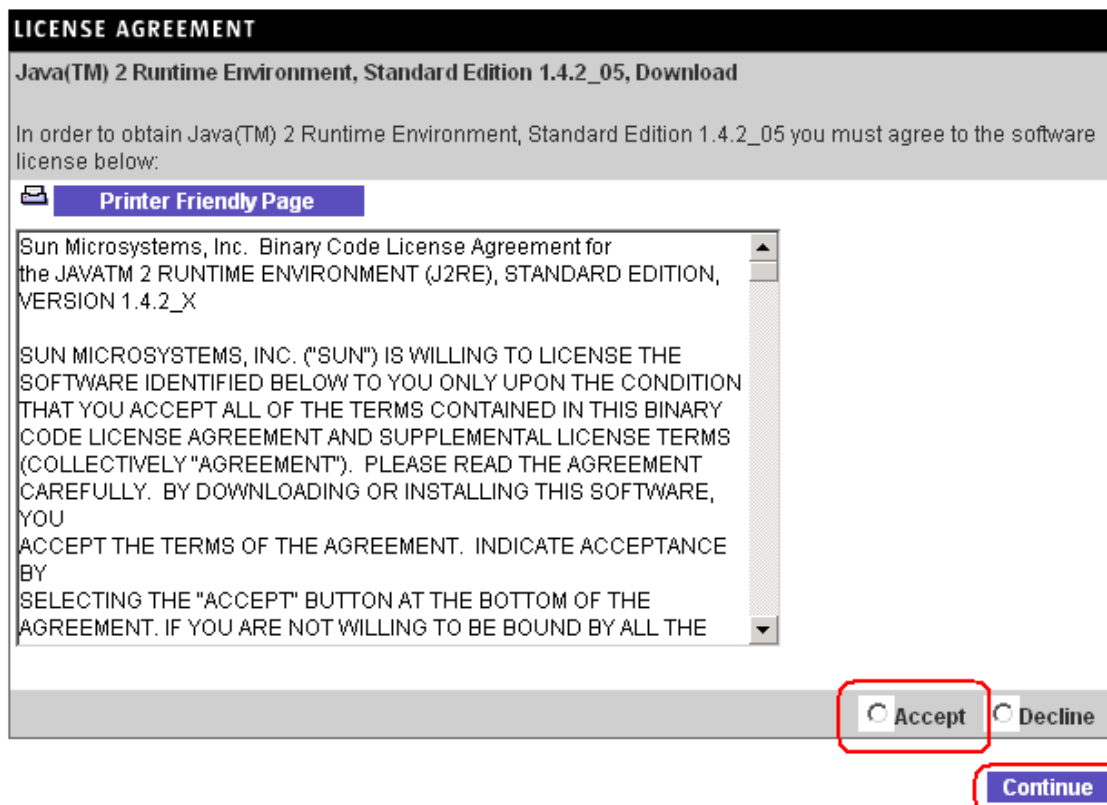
LICENSE AGREEMENT

Java(TM) 2 Runtime Environment, Standard Edition 1.4.2_05, Download

In order to obtain Java(TM) 2 Runtime Environment, Standard Edition 1.4.2_05 you must agree to the software license below:

Printer Friendly Page

Sun Microsystems, Inc. Binary Code License Agreement for the JAVATM 2 RUNTIME ENVIRONMENT (J2RE), STANDARD EDITION, VERSION 1.4.2_X

SUN MICROSYSTEMS, INC. ("SUN") IS WILLING TO LICENSE THE SOFTWARE IDENTIFIED BELOW TO YOU ONLY UPON THE CONDITION THAT YOU ACCEPT ALL OF THE TERMS CONTAINED IN THIS BINARY CODE LICENSE AGREEMENT AND SUPPLEMENTAL LICENSE TERMS (COLLECTIVELY "AGREEMENT"). PLEASE READ THE AGREEMENT CAREFULLY. BY DOWNLOADING OR INSTALLING THIS SOFTWARE, YOU
ACCEPT THE TERMS OF THE AGREEMENT. INDICATE ACCEPTANCE BY
SELECTING THE "ACCEPT" BUTTON AT THE BOTTOM OF THE AGREEMENT. IF YOU ARE NOT WILLING TO BE BOUND BY ALL THE

Accept Decline

Continue